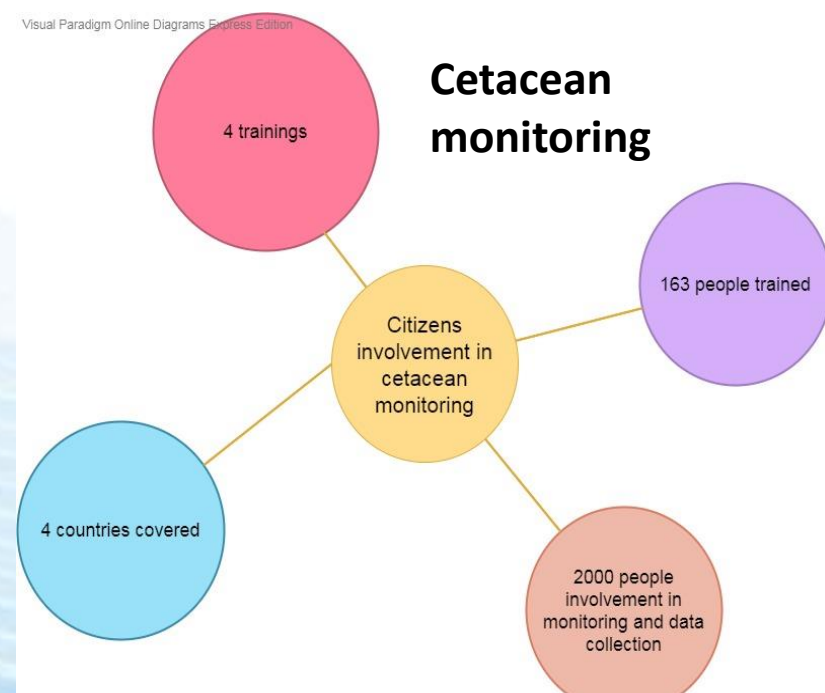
Visual Paradigm Online Diagrams Express Edition

Cetacean monitoring

4 trainings

163 people trained

Citizens involvement in cetacean monitoring

4 countries covered

2000 people involvement in monitoring and data collection